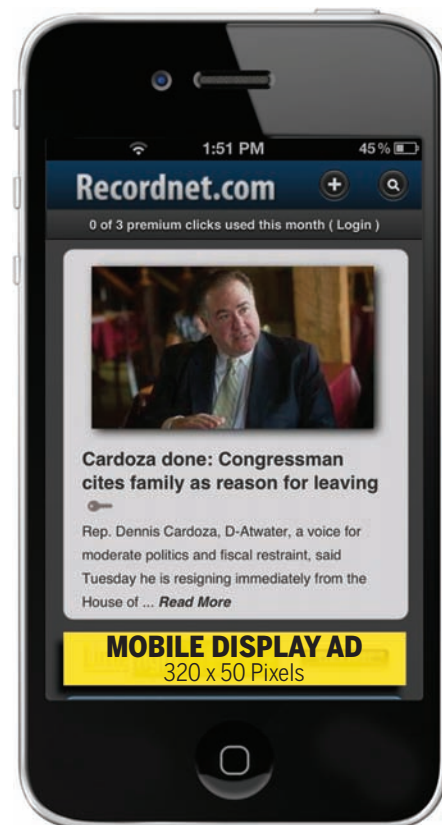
1:51 PM 45%

Recordnet.com

0 of 3 premium clicks used this month ( Login )

Cardoza done: Congressman cites family as reason for leaving

Rep. Dennis Cardoza, D-Atwater, a voice for moderate politics and fiscal restraint, said Tuesday he is resigning immediately from the House of ... Read More

MOBILE DISPLAY AD
320 x 50 Pixels